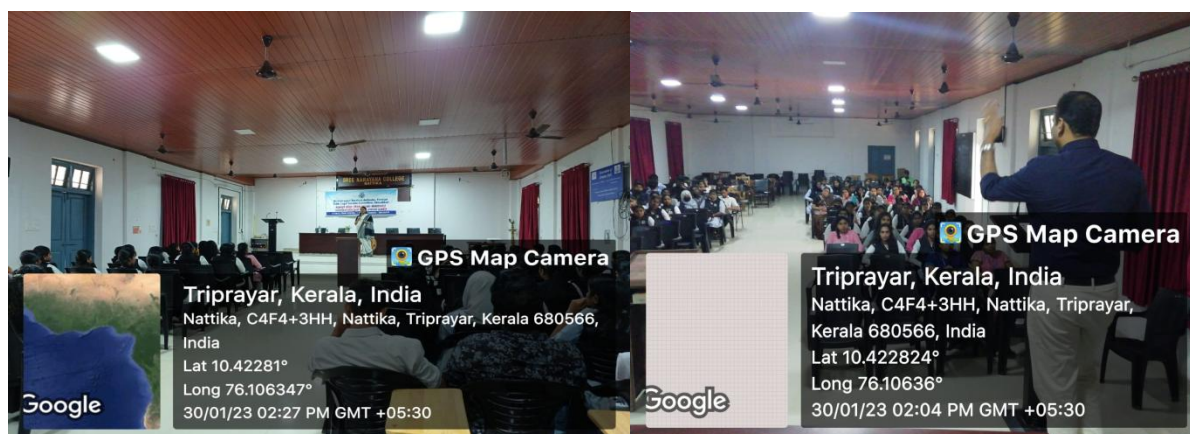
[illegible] COLLEGE NATTIKA

GPS Map Camera

Triprayar, Kerala, India

Nattika, C4F4+3HH, Nattika, Triprayar, Kerala 680566, India

Lat 10.42281°

Long 76.106347°

30/01/23 02:27 PM GMT +05:30

Google

GPS Map Camera

Triprayar, Kerala, India

Nattika, C4F4+3HH, Nattika, Triprayar, Kerala 680566, India

Lat 10.422824°

Long 76.10636°

30/01/23 02:04 PM GMT +05:30

Google